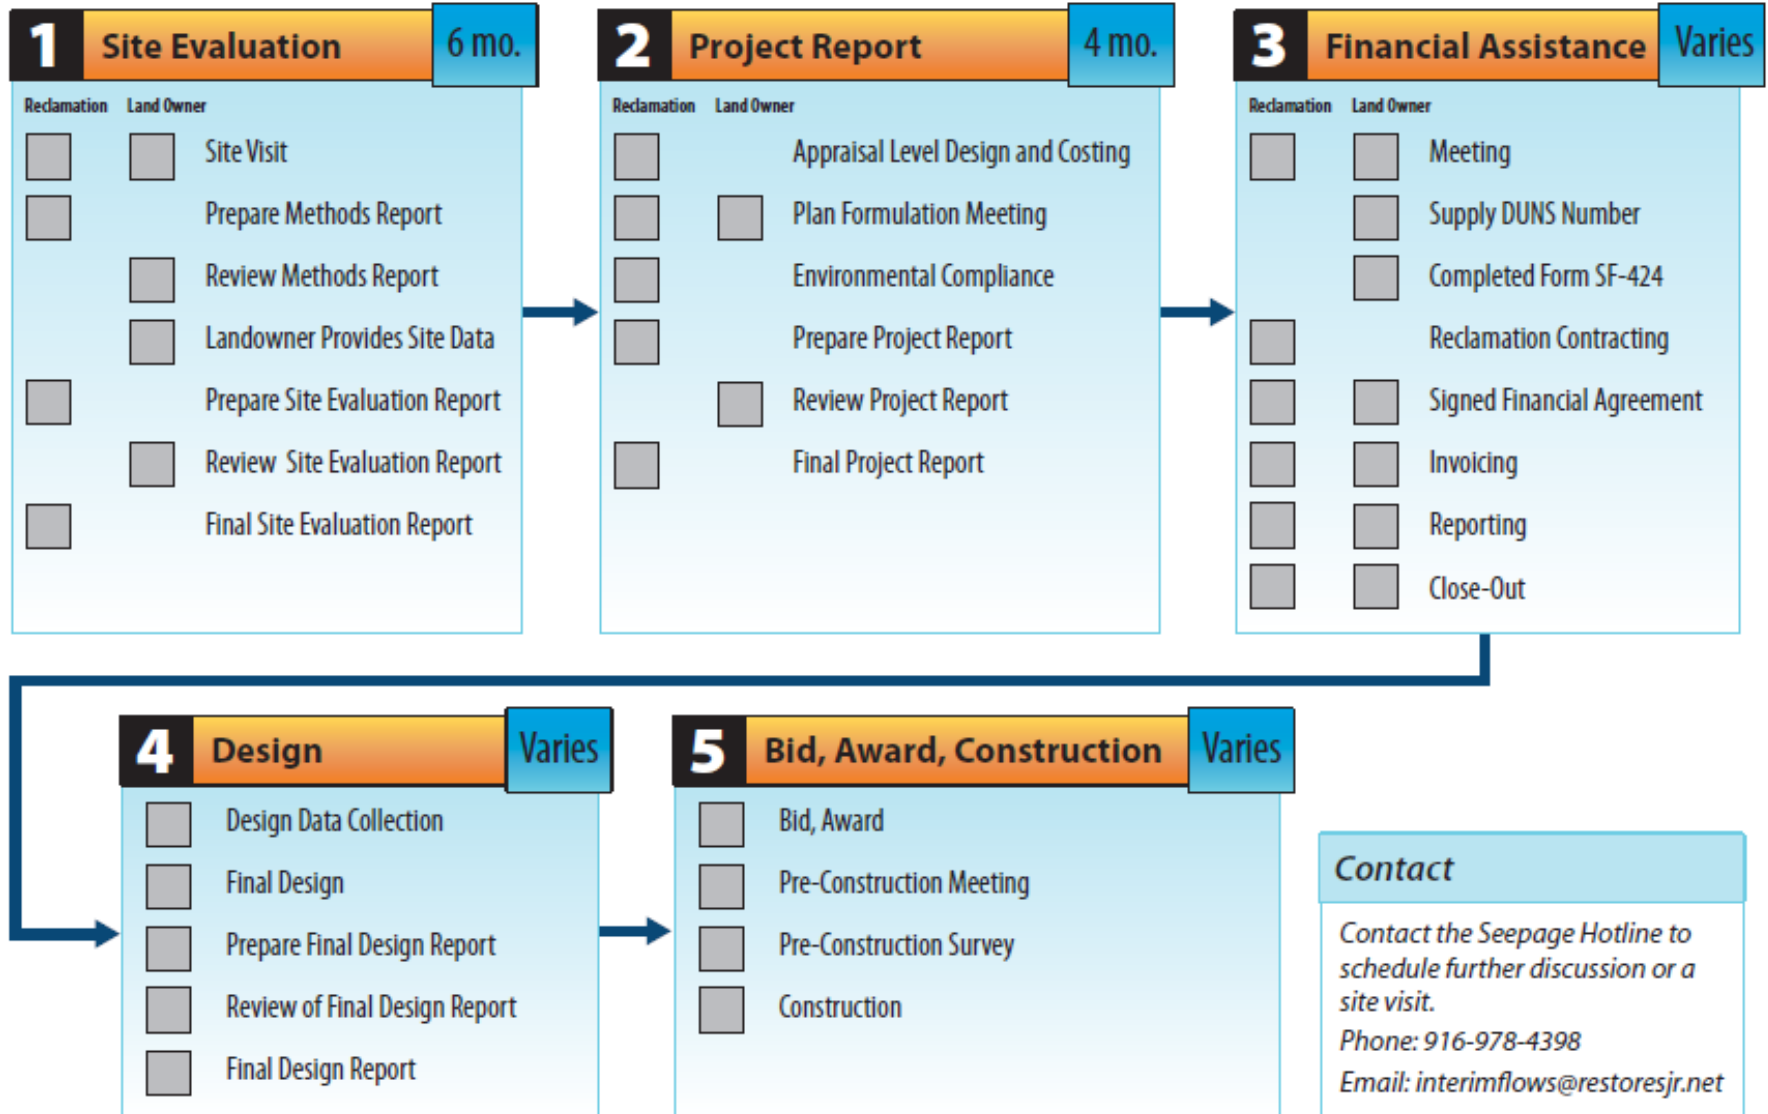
1 Site Evaluation 6 mo.

Reclamation Land Owner

Site Visit

Prepare Methods Report

Review Methods Report

Landowner Provides Site Data

Prepare Site Evaluation Report

Review Site Evaluation Report

Final Site Evaluation Report

2 Project Report 4 mo.

Reclamation Land Owner

Appraisal Level Design and Costing

Plan Formulation Meeting

Environmental Compliance

Prepare Project Report

Review Project Report

Final Project Report

3 Financial Assistance Varies

Reclamation Land Owner

Meeting

Supply DUNS Number

Completed Form SF-424

Reclamation Contracting

Signed Financial Agreement

Invoicing

Reporting

Close-Out

4 Design Varies

Design Data Collection

Final Design

Prepare Final Design Report

Review of Final Design Report

Final Design Report

5 Bid, Award, Construction Varies

Bid, Award

Pre-Construction Meeting

Pre-Construction Survey

Construction

Contact

Contact the Seepage Hotline to schedule further discussion or a site visit.

Phone: 916-978-4398

Email: interimflows@restoresjr.net